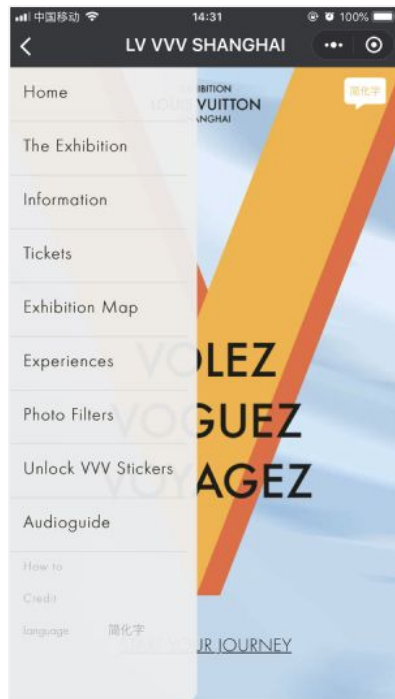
中国移动 14:31 100%

LV VVV SHANGHAI

Home

The Exhibition

Information

Tickets

Exhibition Map

Experiences

Photo Filters

Unlock VVV Stickers

Audioguide

How to

Credit

language 简化字

BITION
VUITTON
NGHAI

简化字

OLEZ
GUEZ
AGEZ

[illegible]R JOURNEY